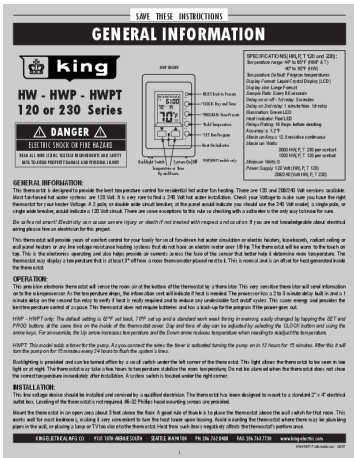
SAVE THESE INSTRUCTIONS

GENERAL INFORMATION

king

HW - HWP - HWPT
120 or 230 Series

DANGER
ELECTRIC SHOCK OR FIRE HAZARD
READ ALL INSTRUCTIONS, VOLTAGE REQUIREMENTS AND SAFETY DATA BEFORE ATTEMPTING INSTALLATION

HWP SHOWN

RESET Back to Presets
°C/°F Hold / Key and Time
PROGRAM - Timer/Presets
Hold Temperature
SET Run Program
Start Unit/Adjust

Backlight Switch | System On/Off | Temperature or Time by Adjustment | ON/OFF

SPECIFICATIONS (HW/HWP/HWPT 120 and 230):
Temperature range: 44° to 90°F (HWP 4-7) 40° to 90°F (HW)
Temperature Default: Program temperatures
Display: Format Liquid Crystal Display (LCD)
Display size: Large Format
Sample Rate: Every 60 seconds
Delay on or off - 1st relay: 3 minutes
Delay on 2nd relay: 3 minutes from 1st relay
Illumination: Green LED
Heat Indicator: Red LED
Relays Rating: 16 Amps before derating
Accuracy: ± 1.2°F
Mains on Amp ± 12.5 resistive continuous
Maximum Watts:
3000 HW, P, T 230 per contact
1500 HW, P, T 120 per contact
Minimum Watts: 0
Power Supply: 120 Volt (HW, P, T 120)
208/240 Volt (HW, P, T 230)

GENERAL INFORMATION:
This thermostat is designed to provide the best temperature control for residential hot water fan heating. There are 120 and 208/240 Volt versions available. Most fan-forced hot water systems are 120 Volt. It is very rare to find a 240 Volt hot water installation. Check your Voltage to make sure you have the right thermostat for your heater Voltage. A 2 pole, or double pole circuit breaker, in the panel would indicate you should use the 240 Volt model; a single pole, or single wide breaker, would indicate a 120 Volt circuit. There are some exceptions to this rule so checking with a voltmeter is the only way to know for sure.

Be advised and aware! Electricity can cause severe injury or death if not treated with respect and caution. If you are not knowledgeable about electrical wiring please hire an electrician for this project.

This thermostat will provide years of comfort control for your family for use in line-driven hot water convection or electric heaters, baseboards, radiant ceiling or wall panel heaters or any line voltage resistance heating systems that do not have an electric motor over 1/8 Hp. The thermostat will be warm to the touch on top. This is the electronics operating and also helps provide air currents across the face of the sensor that better help it determine room temperature. The thermostat may display a temperature that is at least 3° off from a room thermometer placed next to it. This is normal and is an offset for heat generated inside the thermostat.

OPERATION:
This precision electronic thermostat will sense the room air at the bottom of the thermostat by a thermistor. This very sensitive thermistor will send information on to the microprocessor. In the temperature drops, the information sent will indicate if heat is needed. The processor has a 3 to 3 minute delay built in and a 1 minute delay on the second fan relay to verify if heat is really required and to reduce over undesirable fast on/off cycles. This saves energy and provides the best temperature control of a space. This thermostat does not require batteries and has a back-up for the program if the power goes out.

HWP - HWPT only: The default setting is 62°F set back, 70°F set up and a standard work week timing in memory, easily changed by tapping the SET and PROG buttons at the same time on the inside of the thermostat cover. Day and time of day can be adjusted by selecting the CLOCK button and using the arrow keys. For an example, the Up arrow increases temperature and the Down arrow reduces temperature when needing to adjust the temperature.

HWPT: This model adds a timer for the pump. As you connect the wires the timer is activated turning the pump on in 12 hours for 15 minutes. After this it will turn the pump on for 15 minutes every 24 hours to flush the system's lines.

Backlighting is provided and can be turned off/on by a on-off switch under the left corner of the thermostat. This light allows the thermostat to be seen in low light or at night. The thermostat only take a few hours to temperature stabilize the room temperature. Do not be alarmed when the thermostat does not show the correct temperature immediately after installation. A system switch is located under the right corner.

INSTALLATION:
This line voltage device should be installed and serviced by a qualified electrician. The thermostat has been designed to mount to a standard 2" x 4" electrical outlet box. Leveling of the thermostat is not required. #8-32 Phillips head mounting screws are provided.

Mount the thermostat in an open area about 5 feet above the floor. A good rule of thumb is to place the thermostat above the wall switch for that room. This works well for most instances, making it very convenient to turn the heat lower upon leaving. Avoid mounting the thermostat where there may be plumbing pipes in the wall, or placing a lamp or TV too close to the thermostat. Heat from such items negatively affects the thermostat's performance.

KING ELECTRICAL MFG. CO. 9131 10TH AVENUE SOUTH SEATTLE, WA 98108 PH. 206.762.0400 FAX. 206.763.7738 www.king-electric.com
HW-HWPT Instruction (0.2)